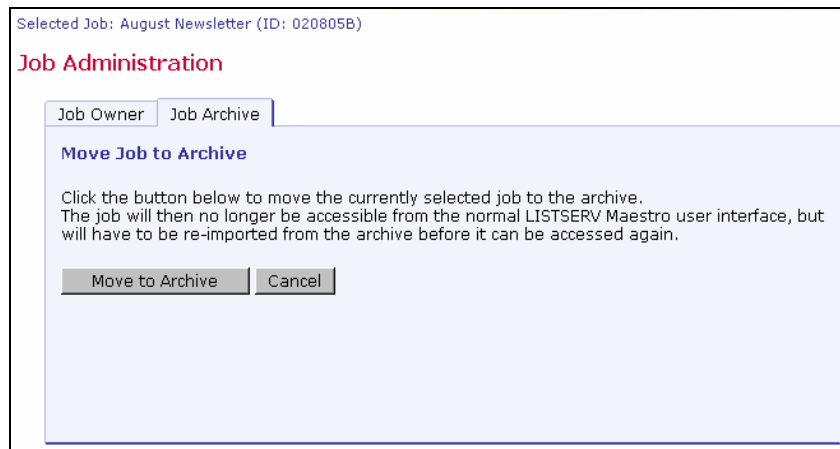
Selected Job: August Newsletter (ID: 020805B)

Job Administration

Job Owner | Job Archive

Move Job to Archive

Click the button below to move the currently selected job to the archive.
The job will then no longer be accessible from the normal LISTSERV Maestro user interface, but will have to be re-imported from the archive before it can be accessed again.

Move to Archive | Cancel